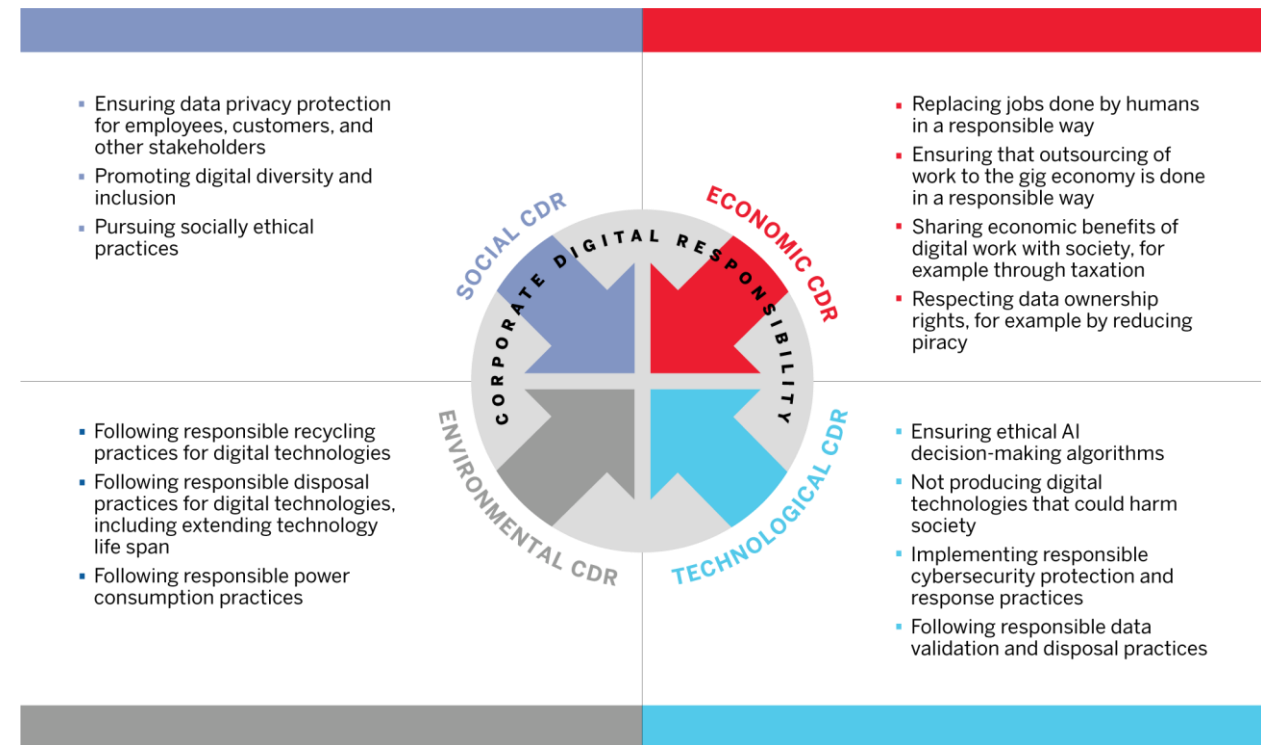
- Ensuring data privacy protection for employees, customers, and other stakeholders
- Promoting digital diversity and inclusion
- Pursuing socially ethical practices

- Replacing jobs done by humans in a responsible way
- Ensuring that outsourcing of work to the gig economy is done in a responsible way
- Sharing economic benefits of digital work with society, for example through taxation
- Respecting data ownership rights, for example by reducing piracy

SOCIAL CDR

ECONOMIC CDR

CORPORATE DIGITAL RESPONSIBILITY

ENVIRONMENTAL CDR

TECHNOLOGICAL CDR

- Following responsible recycling practices for digital technologies
- Following responsible disposal practices for digital technologies, including extending technology life span
- Following responsible power consumption practices

- Ensuring ethical AI decision-making algorithms
- Not producing digital technologies that could harm society
- Implementing responsible cybersecurity protection and response practices
- Following responsible data validation and disposal practices